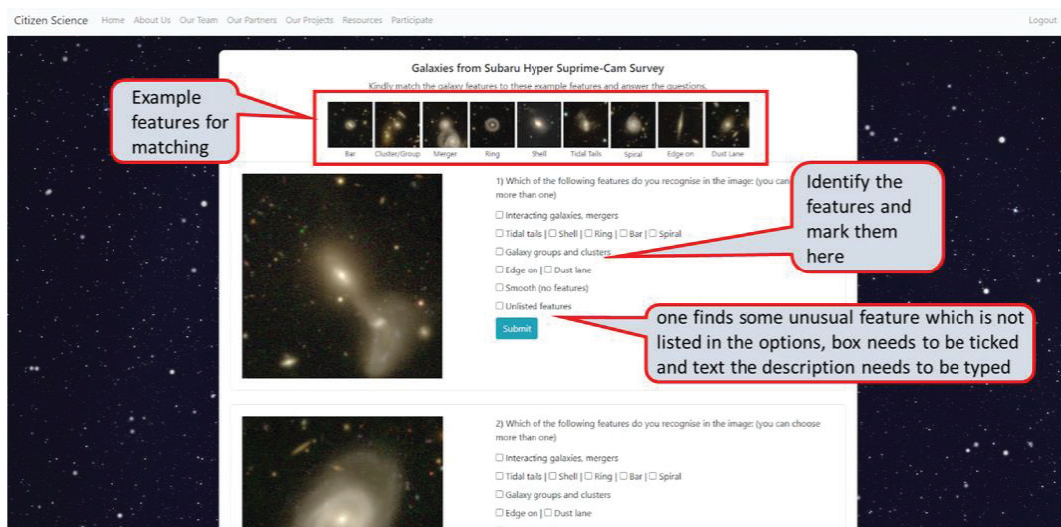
Citizen Science Home About Us Our Team Our Partners Our Projects Resources Participate Logout

Galaxies from Subaru Hyper Suprime-Cam Survey

Kindly match the galaxy features to these example features and answer the questions.

Example features for matching

Bar Cluster/Group Merger Ring Shell Tidal Tails Spiral Edge on Dust Lane

1) Which of the following features do you recognise in the image: (you can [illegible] more than one)

☐ Interacting galaxies, mergers

☐ Tidal tails | ☐ Shell | ☐ Ring | ☐ Bar | ☐ Spiral

☐ Galaxy groups and clusters

☐ Edge on | ☐ Dust lane

☐ Smooth (no features)

☐ Unlisted features

Submit

Identify the features and mark them here

one finds some unusual feature which is not listed in the options, box needs to be ticked and text the description needs to be typed

2) Which of the following features do you recognise in the image: (you can choose more than one)

☐ Interacting galaxies, mergers

☐ Tidal tails | ☐ Shell | ☐ Ring | ☐ Bar | ☐ Spiral

☐ Galaxy groups and clusters

☐ Edge on | ☐ Dust lane